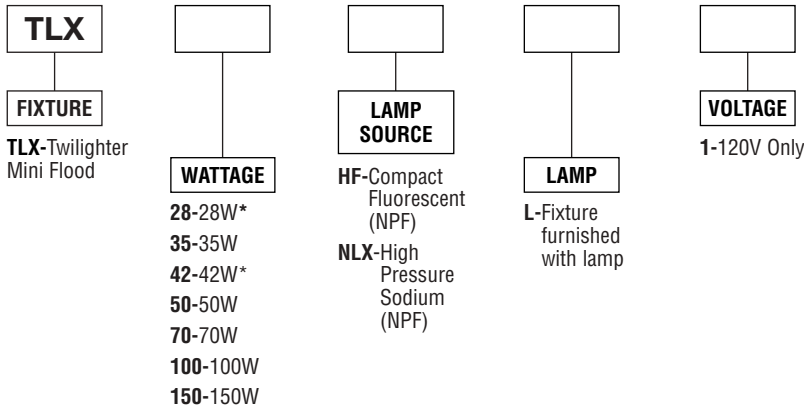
TLX

FIXTURE

TLX-Twilighter Mini Flood

WATTAGE

28-28W*

35-35W

42-42W*

50-50W

70-70W

100-100W

150-150W

LAMP SOURCE

HF-Compact Fluorescent (NPF)

NLX-High Pressure Sodium (NPF)

LAMP

L-Fixture furnished with lamp

VOLTAGE

1-120V Only